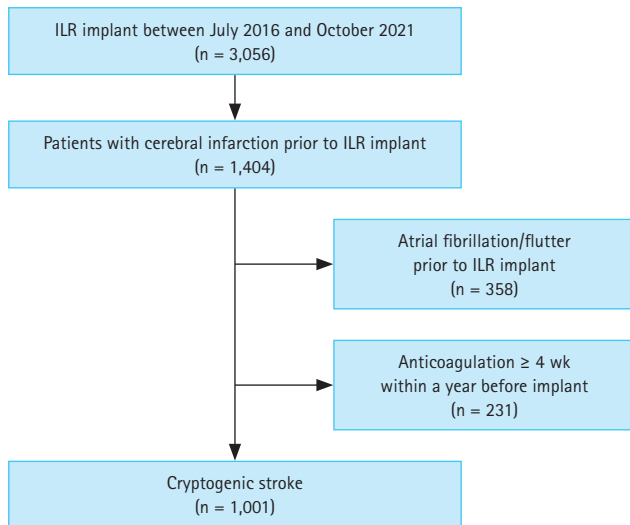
ILR implant between July 2016 and October 2021
(n = 3,056)

Patients with cerebral infarction prior to ILR implant
(n = 1,404)

Atrial fibrillation/flutter
prior to ILR implant
(n = 358)

Anticoagulation ≥ 4 wk
within a year before implant
(n = 231)

Cryptogenic stroke
(n = 1,001)